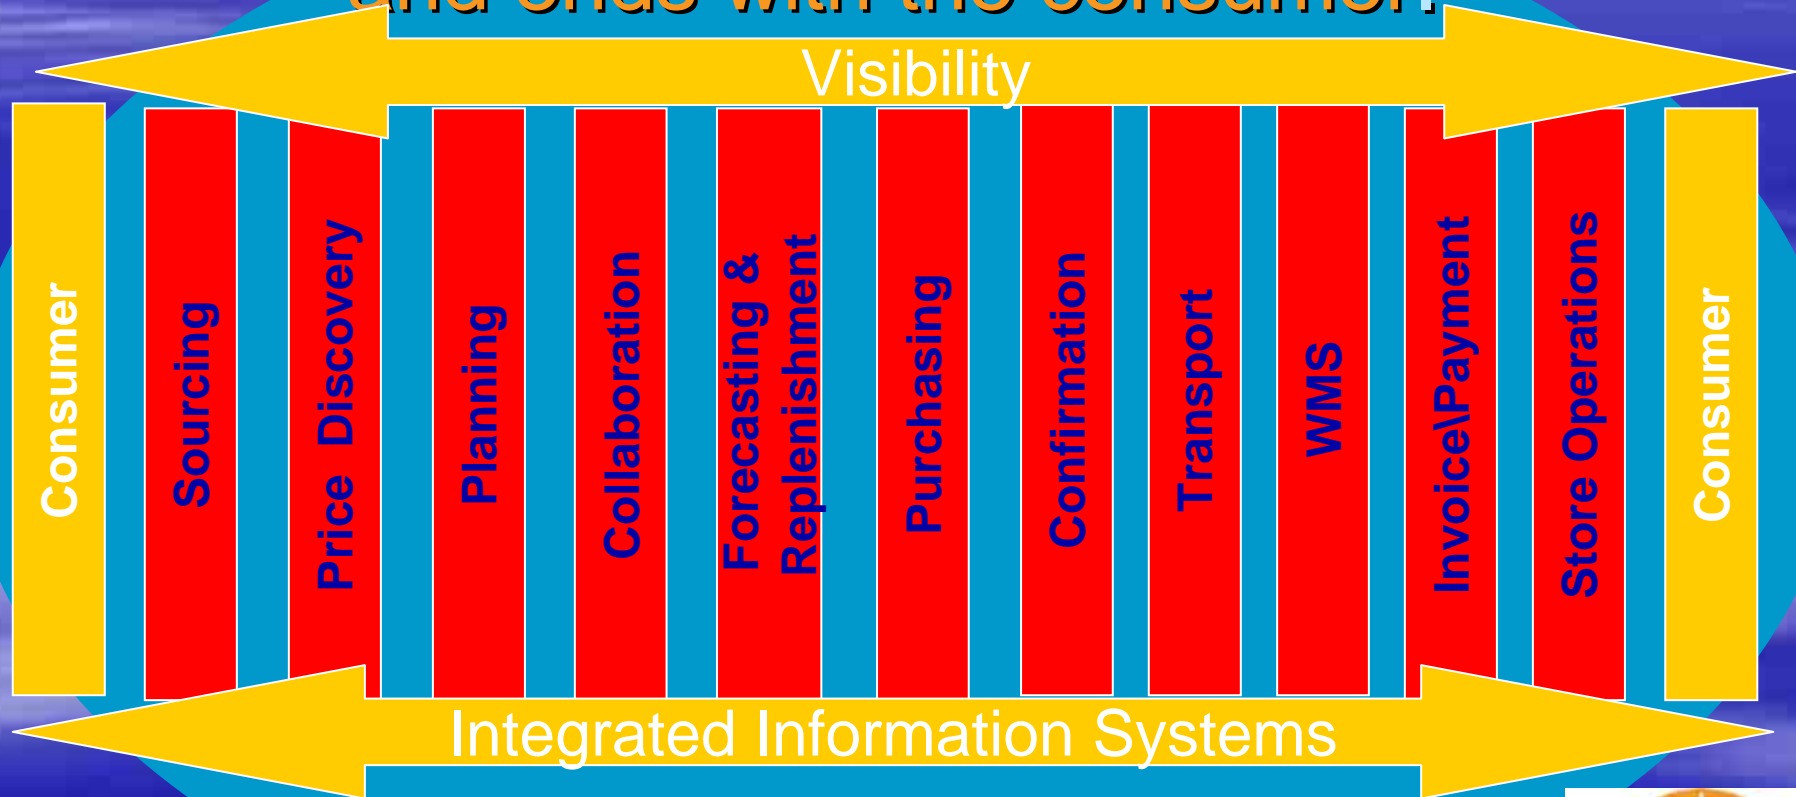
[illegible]

Visibility

Consumer

Sourcing

Price Discovery

Planning

Collaboration

Forecasting & Replenishment

Purchasing

Confirmation

Transport

WMS

Invoice\Payment

Store Operations

Consumer

Integrated Information Systems